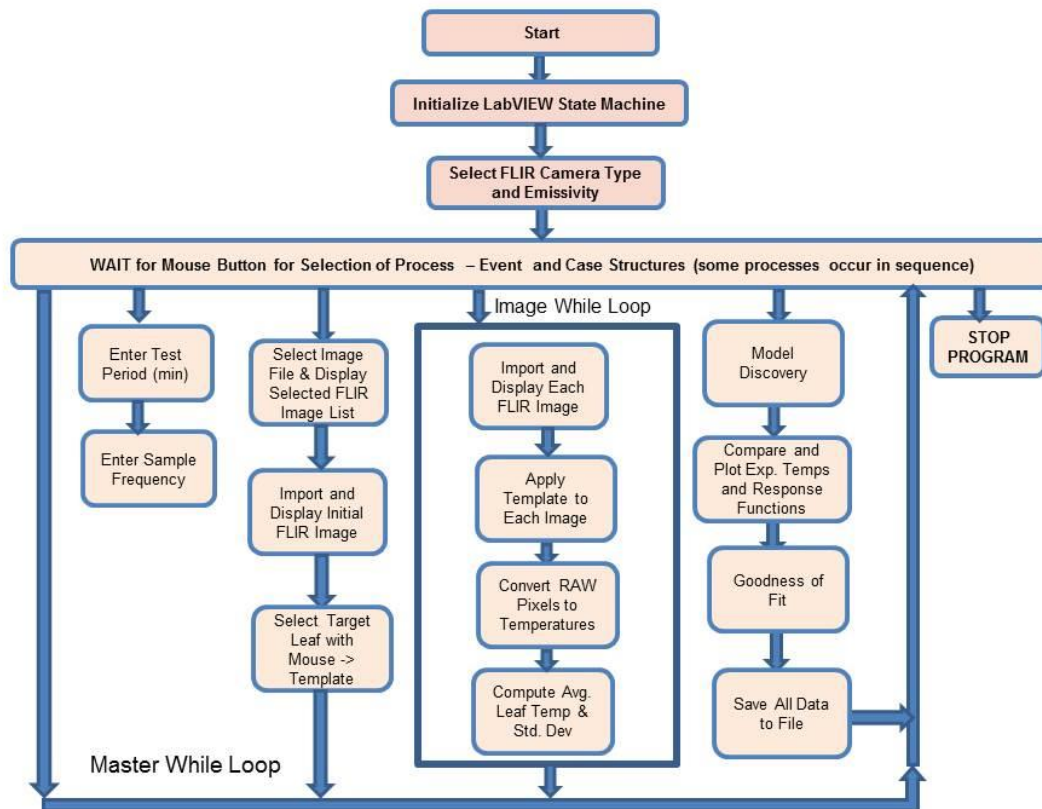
Start

Initialize LabVIEW State Machine

Select FLIR Camera Type and Emissivity

WAIT for Mouse Button for Selection of Process – Event and Case Structures (some processes occur in sequence)

Enter Test Period (min)

Enter Sample Frequency

Select Image File & Display Selected FLIR Image List

Import and Display Initial FLIR Image

Select Target Leaf with Mouse -> Template

Image While Loop

Import and Display Each FLIR Image

Apply Template to Each Image

Convert RAW Pixels to Temperatures

Compute Avg. Leaf Temp & Std. Dev

Model Discovery

Compare and Plot Exp. Temps and Response Functions

Goodness of Fit

Save All Data to File

STOP PROGRAM

Master While Loop